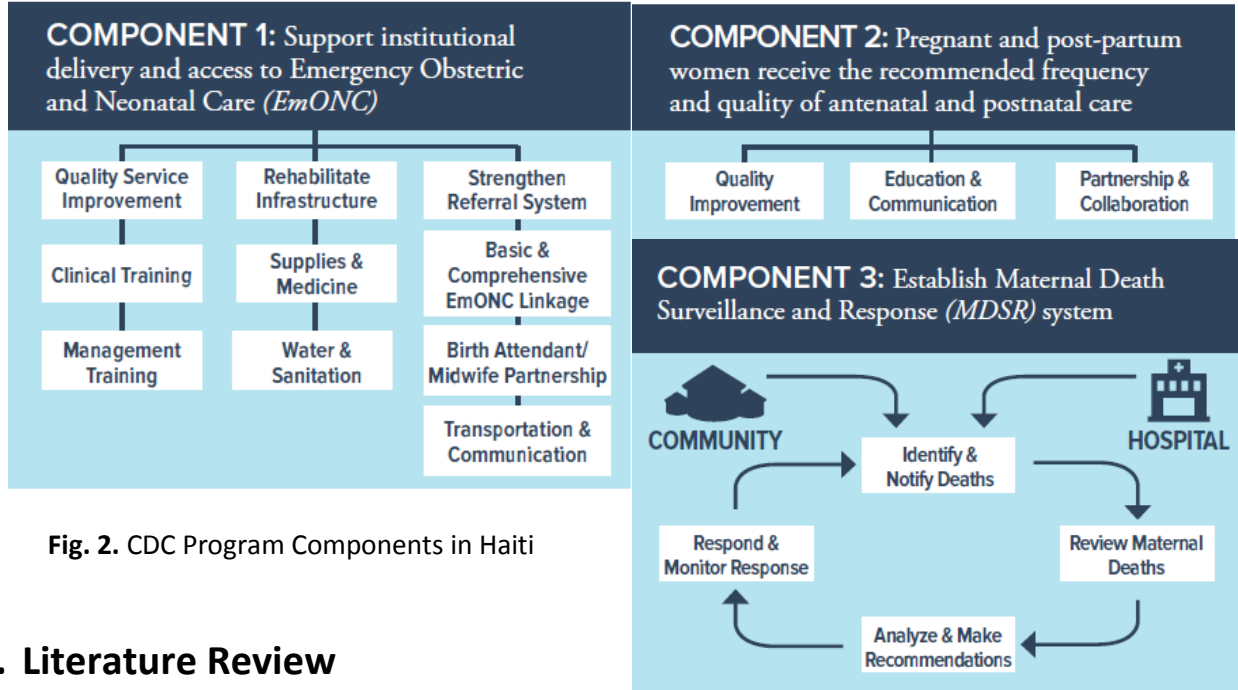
COMPONENT 1: Support institutional delivery and access to Emergency Obstetric and Neonatal Care (EmONC)

Quality Service Improvement

Clinical Training

Management Training

Rehabilitate Infrastructure

Supplies & Medicine

Water & Sanitation

Strengthen Referral System

Basic & Comprehensive EmONC Linkage

Birth Attendant/ Midwife Partnership

Transportation & Communication

Fig. 2. CDC Program Components in Haiti

. Literature Review

COMPONENT 2: Pregnant and post-partum women receive the recommended frequency and quality of antenatal and postnatal care

Quality Improvement

Education & Communication

Partnership & Collaboration

COMPONENT 3: Establish Maternal Death Surveillance and Response (MDSR) system

COMMUNITY

HOSPITAL

Identify & Notify Deaths

Review Maternal Deaths

Analyze & Make Recommendations

Respond & Monitor Response